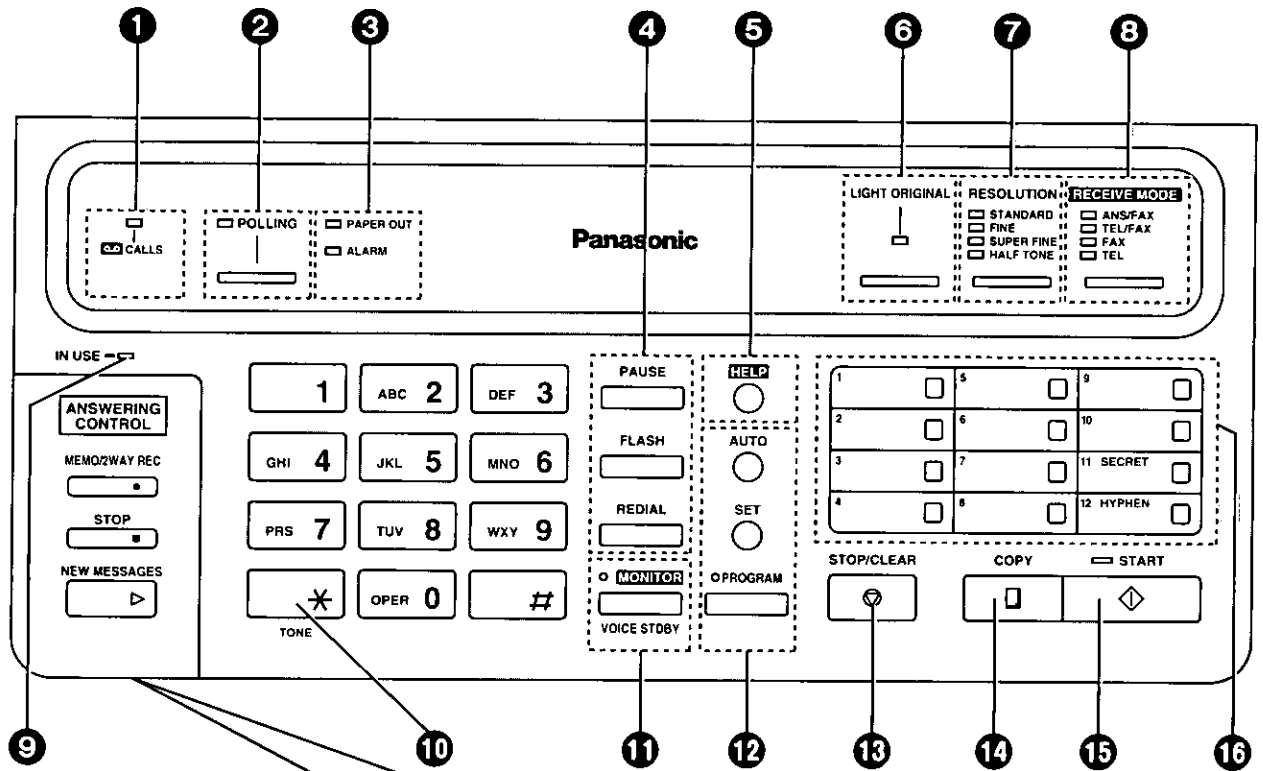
❶ ❷ ❸ ❹ ❺ ❻ ❼ ❽

CALLS

POLLING

PAPER OUT
ALARM

Panasonic

LIGHT ORIGINAL

RESOLUTION
STANDARD
FINE
SUPER FINE
HALF TONE

RECEIVE MODE
ANS/FAX
TEL/FAX
FAX
TEL

IN USE

ANSWERING CONTROL

MEMO/2WAY REC

STOP

NEW MESSAGES

1
ABC 2
DEF 3
GHI 4
JKL 5
MNO 6
PRS 7
TUV 8
WXY 9
$*$
TONE
OPER 0
#

PAUSE
FLASH
REDIAL

HELP
AUTO
SET

MONITOR
VOICE STDBY

PROGRAM

1
2
3
4
5
6
7
8
9
10
11 SECRET
12 HYPHEN

STOP/CLEAR
COPY
START

❾ ❿ ⓫ ⓬ ⓭ ⓮ ⓯ ⓰